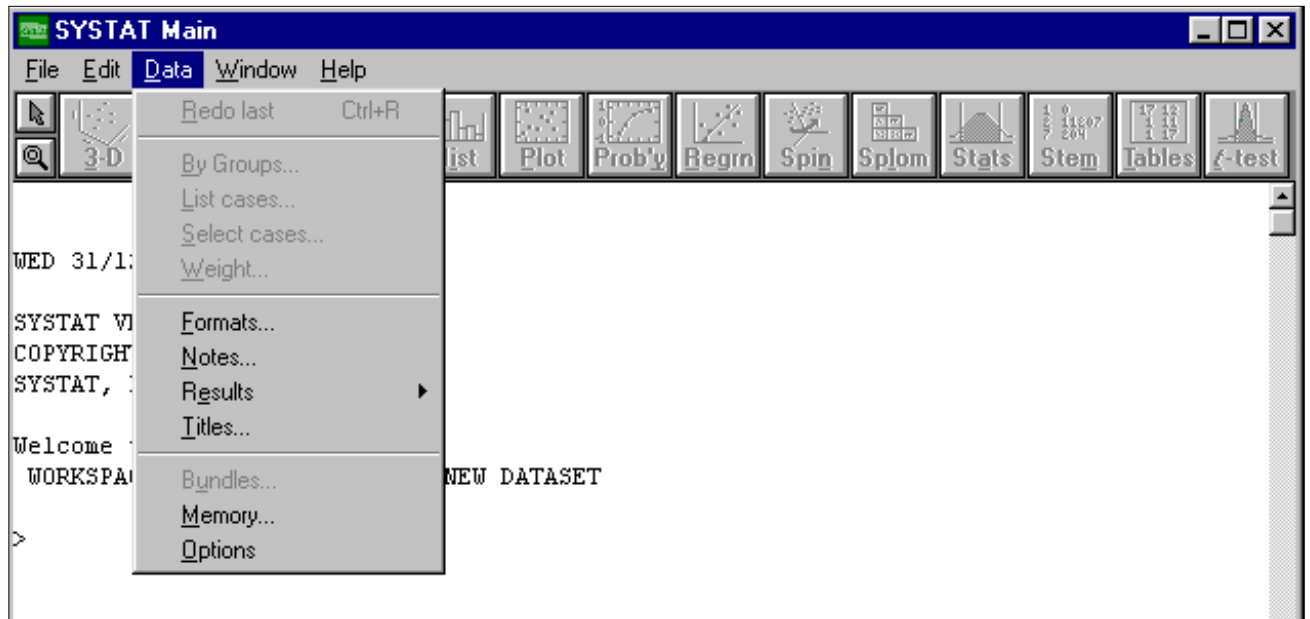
SYSTAT Main

File Edit Data Window Help

3-D ...ist Plot Prob'y Regrn Spin Splom Stats Stem Tables t-test

Redo last Ctrl+R

By Groups...
List cases...
Select cases...
Weight...

Formats...
Notes...
Results
Titles...

Bundles...
Memory...
Options

WED 31/1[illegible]

SYSTAT V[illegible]
COPYRIGHT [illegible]
SYSTAT, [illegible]

Welcome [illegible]
WORKSPA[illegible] NEW DATASET

>